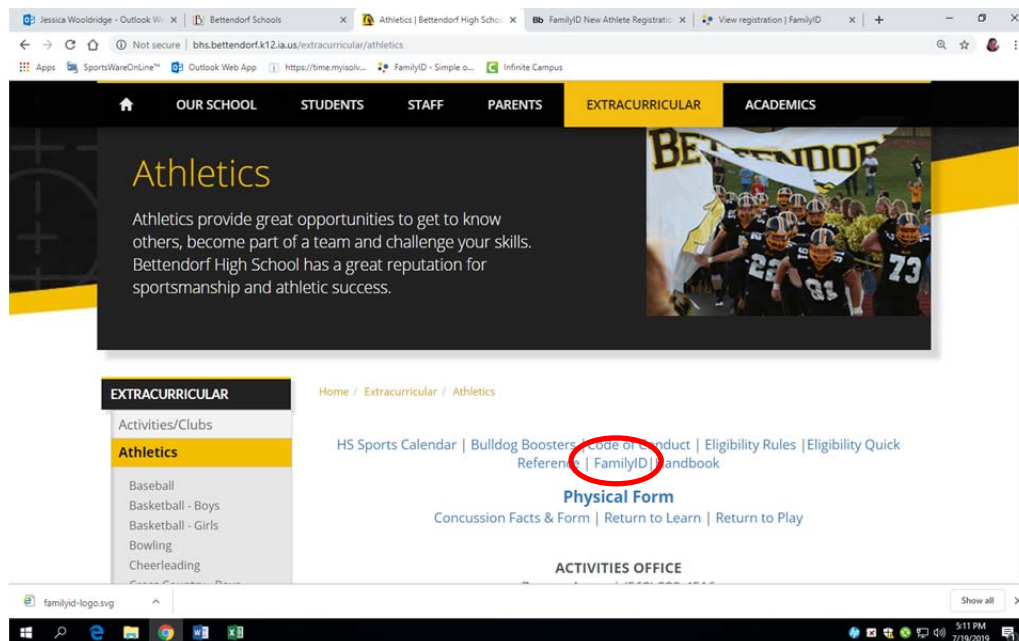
Jessica Wooldridge - Outlook We ×
Bettendorf Schools ×
Athletics | Bettendorf High Scho ×
Bb FamilyID New Athlete Registratio ×
View registration | FamilyID ×
+

Not secure | bhs.bettendorf.k12.ia.us/extracurricular/athletics

Apps SportsWareOnLine™ Outlook Web App https://time.myisolv... FamilyID - Simple o... Infinite Campus

OUR SCHOOL STUDENTS STAFF PARENTS EXTRACURRICULAR ACADEMICS

Athletics

Athletics provide great opportunities to get to know others, become part of a team and challenge your skills. Bettendorf High School has a great reputation for sportsmanship and athletic success.

BETTENDORF

22 73 81

EXTRACURRICULAR
Activities/Clubs
Athletics
Baseball
Basketball - Boys
Basketball - Girls
Bowling
Cheerleading
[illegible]

Home / Extracurricular / Athletics

HS Sports Calendar | Bulldog Boosters | Code of Conduct | Eligibility Rules | Eligibility Quick Reference | FamilyID | Handbook

Physical Form

Concussion Facts & Form | Return to Learn | Return to Play

ACTIVITIES OFFICE

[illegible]

familyid-logo.svg ^

Show all ×

5:11 PM
7/19/2019